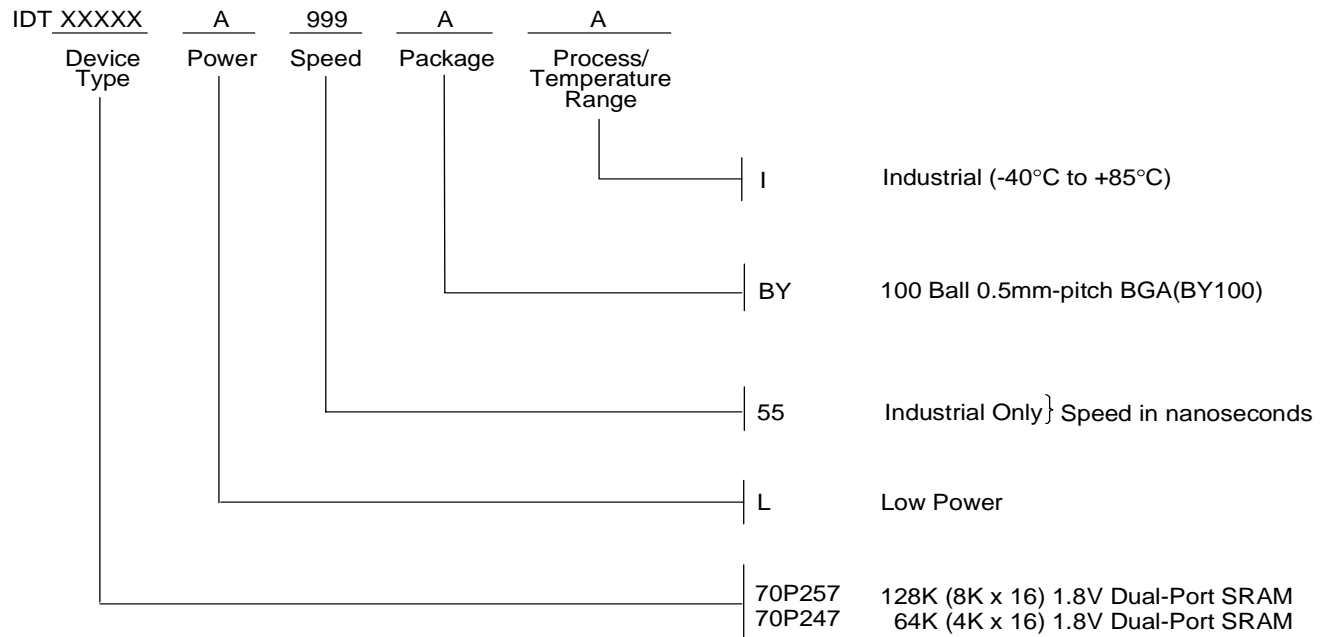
IDT XXXXX A 999 A A

Device Type

Power

Speed

Package

Process/ Temperature Range

I Industrial (-40°C to +85°C)

BY 100 Ball 0.5mm-pitch BGA(BY100)

55 Industrial Only } Speed in nanoseconds

L Low Power

70P257 128K (8K x 16) 1.8V Dual-Port SRAM
70P247 64K (4K x 16) 1.8V Dual-Port SRAM